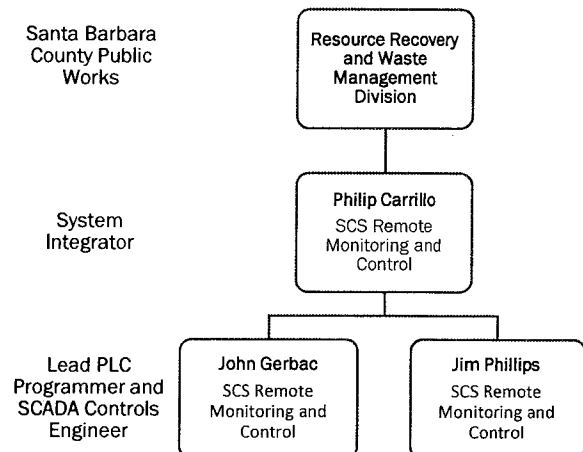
Santa Barbara County Public Works

Resource Recovery and Waste Management Division

System Integrator

Philip Carrillo
SCS Remote Monitoring and Control

Lead PLC Programmer and SCADA Controls Engineer

John Gerbac
SCS Remote Monitoring and Control

Jim Phillips
SCS Remote Monitoring and Control